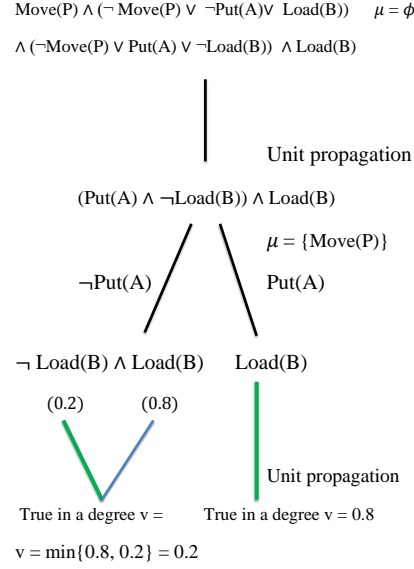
Move(P) ∧ (¬ Move(P) ∨ ¬Put(A)∨ Load(B)) $\mu = \phi$

∧ (¬Move(P) ∨ Put(A) ∨ ¬Load(B)) ∧ Load(B)

Unit propagation

(Put(A) ∧ ¬Load(B)) ∧ Load(B)

$\mu$ = {Move(P)}

¬Put(A)

Put(A)

¬ Load(B) ∧ Load(B)

Load(B)

(0.2)

(0.8)

Unit propagation

True in a degree v =

True in a degree v = 0.8

v = min{0.8, 0.2} = 0.2